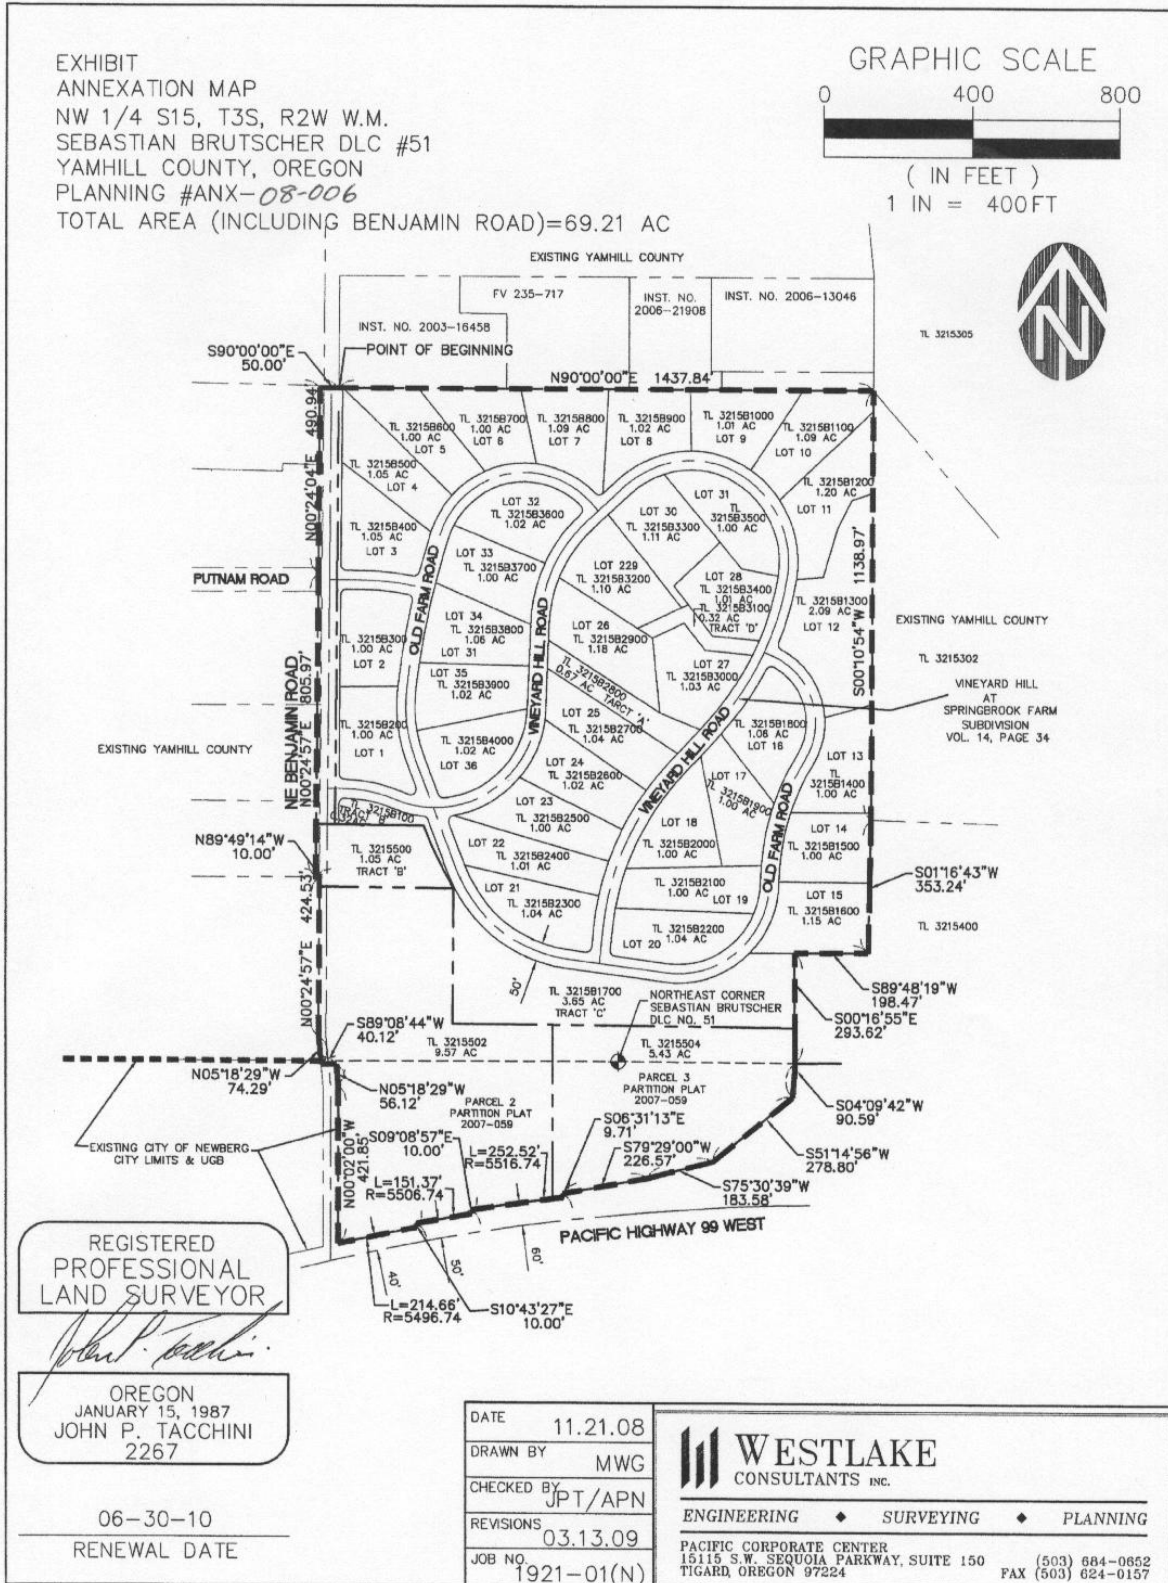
EXHIBIT
ANNEXATION MAP
NW 1/4 S15, T3S, R2W W.M.
SEBASTIAN BRUTSCHER DLC #51
YAMHILL COUNTY, OREGON
PLANNING #ANX-08-006
TOTAL AREA (INCLUDING BENJAMIN ROAD)=69.21 AC

GRAPHIC SCALE
0 400 800
( IN FEET )
1 IN = 400FT

EXISTING YAMHILL COUNTY
FV 235-717
INST. NO. 2006-21908
INST. NO. 2006-13046
INST. NO. 2003-16458
TL 3215305
S90°00'00"E 50.00'
POINT OF BEGINNING
N90°00'00"E 1437.84'
N00°24'04"E 490.94'
TL 3215B600 1.00 AC LOT 5
TL 3215B700 1.00 AC LOT 6
TL 3215B800 1.09 AC LOT 7
TL 3215B900 1.02 AC LOT 8
TL 3215B1000 1.01 AC LOT 9
TL 3215B1100 1.09 AC LOT 10
TL 3215B500 1.05 AC LOT 4
TL 3215B1200 1.20 AC LOT 11
LOT 32 TL 3215B3600 1.02 AC
LOT 30 TL 3215B3300 1.11 AC
LOT 31 TL 3215B3500 1.00 AC
TL 3215B400 1.05 AC LOT 3
LOT 33 TL 3215B3700 1.00 AC
LOT 229 TL 3215B3200 1.10 AC
LOT 28 TL 3215B3400 1.01 AC
TL 3215B3100 0.32 AC TRACT 'D'
TL 3215B1300 2.09 AC LOT 12
S00°10'54"W 1138.97'
PUTNAM ROAD
OLD FARM ROAD
VINEYARD HILL ROAD
TL 3215B300 1.00 AC LOT 2
LOT 34 TL 3215B3800 1.06 AC LOT 31
LOT 26 TL 3215B2900 1.18 AC
EXISTING YAMHILL COUNTY
TL 3215302
NE BENJAMIN ROAD
N00°24'57"E 805.97'
LOT 35 TL 3215B3900 1.02 AC
TL 3215B2800 0.67 AC TARCT 'A'
LOT 27 TL 3215B3000 1.03 AC
VINEYARD HILL AT SPRINGBROOK FARM SUBDIVISION VOL. 14, PAGE 34
TL 3215B200 1.00 AC LOT 1
LOT 25 TL 3215B2700 1.04 AC
TL 3215B1800 1.06 AC LOT 16
EXISTING YAMHILL COUNTY
TL 3215B4000 1.02 AC LOT 36
LOT 24 TL 3215B2600 1.02 AC
LOT 13 TL 3215B1400 1.00 AC
LOT 17 TL 3215B1900 1.00 AC
TL 3215B100 TRACT 'E'
LOT 23 TL 3215B2500 1.00 AC
LOT 18 TL 3215B2000 1.00 AC
LOT 14 TL 3215B1500 1.00 AC
N89°49'14"W 10.00'
TL 3215500 1.05 AC TRACT 'B'
LOT 22 TL 3215B2400 1.01 AC
S01°16'43"W 353.24'
424.53'
LOT 21 TL 3215B2300 1.04 AC
TL 3215B2100 1.00 AC LOT 19
LOT 15 TL 3215B1600 1.15 AC
TL 3215400
N00°24'57"E
LOT 20 TL 3215B2200 1.04 AC
50'
TL 3215B1700 3.65 AC TRACT 'C'
NORTHEAST CORNER SEBASTIAN BRUTSCHER DLC NO. 51
S89°48'19"W 198.47'
S00°16'55"E 293.62'
S89°08'44"W 40.12'
TL 3215502 9.57 AC
TL 3215504 5.43 AC
N05°18'29"W 74.29'
N05°18'29"W 56.12'
PARCEL 2 PARTITION PLAT 2007-059
PARCEL 3 PARTITION PLAT 2007-059
S04°09'42"W 90.59'
S06°31'13"E 9.71'
EXISTING CITY OF NEWBERG CITY LIMITS & UGB
S09°08'57"E 10.00'
L=252.52' R=5516.74
S79°29'00"W 226.57'
S51°14'56"W 278.80'
N00°02'00"W 421.85'
L=151.37' R=5506.74
S75°30'39"W 183.58'
PACIFIC HIGHWAY 99 WEST
60'
50'
40'
L=214.66' R=5496.74
S10°43'27"E 10.00'

REGISTERED PROFESSIONAL LAND SURVEYOR
John P. Tacchini
OREGON JANUARY 15, 1987 JOHN P. TACCHINI 2267
06-30-10
RENEWAL DATE

| DATE | 11.21.08 |
|---|---|
| DRAWN BY | MWG |
| CHECKED BY | JPT/APN |
| REVISIONS | 03.13.09 |
| JOB NO. | 1921-01(N) |

WESTLAKE CONSULTANTS INC.
ENGINEERING ◆ SURVEYING ◆ PLANNING
PACIFIC CORPORATE CENTER
15115 S.W. SEQUOIA PARKWAY, SUITE 150
TIGARD, OREGON 97224
(503) 684-0652
FAX (503) 624-0157